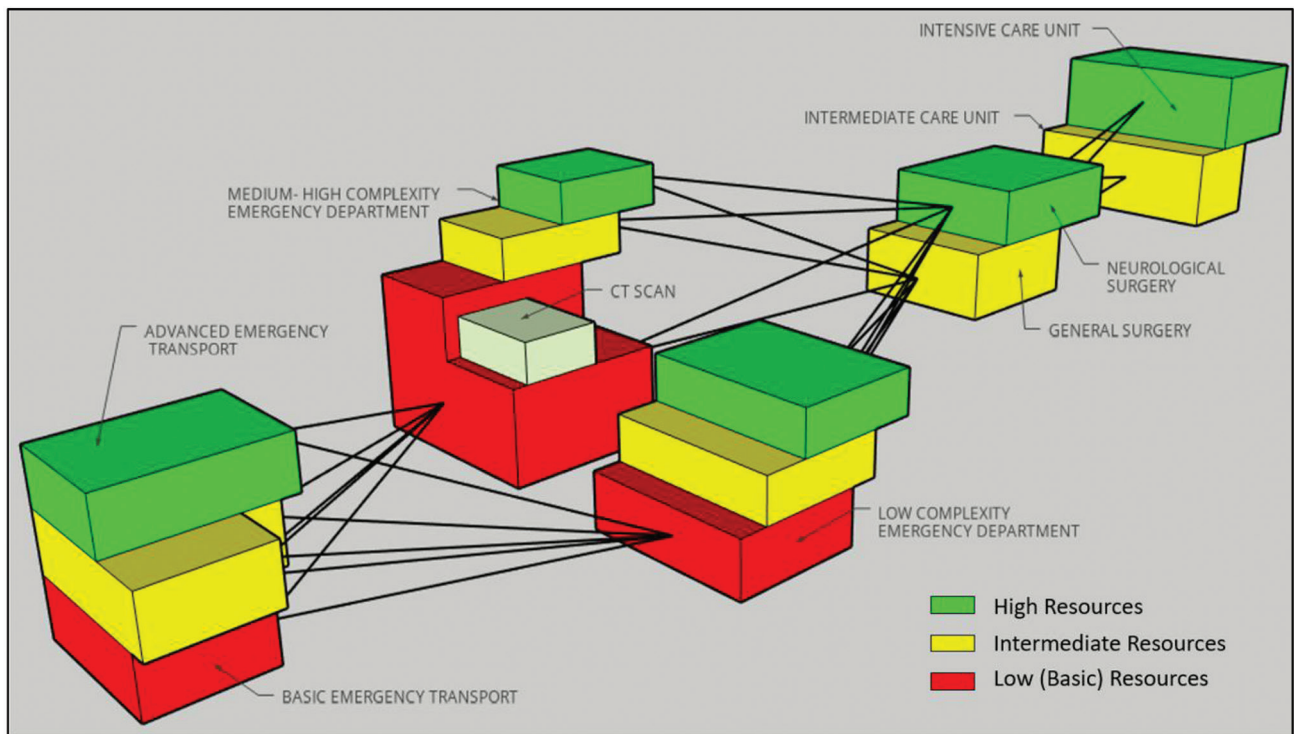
INTENSIVE CARE UNIT

INTERMEDIATE CARE UNIT

MEDIUM- HIGH COMPLEXITY EMERGENCY DEPARTMENT

CT SCAN

NEUROLOGICAL SURGERY

GENERAL SURGERY

ADVANCED EMERGENCY TRANSPORT

LOW COMPLEXITY EMERGENCY DEPARTMENT

BASIC EMERGENCY TRANSPORT

High Resources

Intermediate Resources

Low (Basic) Resources